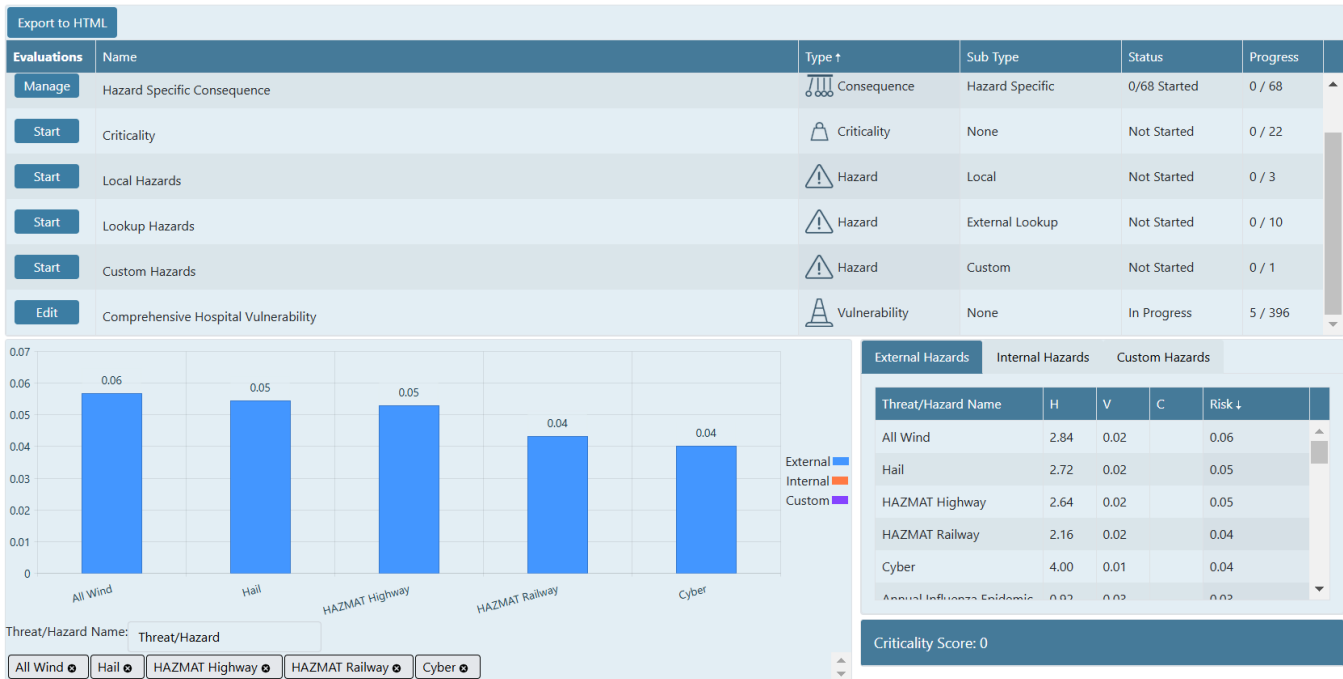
Export to HTML

| Evaluations | Name | Type ↑ | Sub Type | Status | Progress |
|---|---|---|---|---|---|
| Manage | Hazard Specific Consequence | Consequence | Hazard Specific | 0/68 Started | 0 / 68 |
| Start | Criticality | Criticality | None | Not Started | 0 / 22 |
| Start | Local Hazards | Hazard | Local | Not Started | 0 / 3 |
| Start | Lookup Hazards | Hazard | External Lookup | Not Started | 0 / 10 |
| Start | Custom Hazards | Hazard | Custom | Not Started | 0 / 1 |
| Edit | Comprehensive Hospital Vulnerability | Vulnerability | None | In Progress | 5 / 396 |

0.07
0.06
0.05
0.04
0.03
0.02
0.01
0

0.06
0.05
0.05
0.04
0.04

All Wind
Hail
HAZMAT Highway
HAZMAT Railway
Cyber

External
Internal
Custom

Threat/Hazard Name: Threat/Hazard

All Wind
Hail
HAZMAT Highway
HAZMAT Railway
Cyber

External Hazards
Internal Hazards
Custom Hazards

| Threat/Hazard Name | H | V | C | Risk ↓ |
|---|---|---|---|---|
| All Wind | 2.84 | 0.02 | | 0.06 |
| Hail | 2.72 | 0.02 | | 0.05 |
| HAZMAT Highway | 2.64 | 0.02 | | 0.05 |
| HAZMAT Railway | 2.16 | 0.02 | | 0.04 |
| Cyber | 4.00 | 0.01 | | 0.04 |
| Annual Influenza Epidemic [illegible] | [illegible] | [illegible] | | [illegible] |

Criticality Score: 0